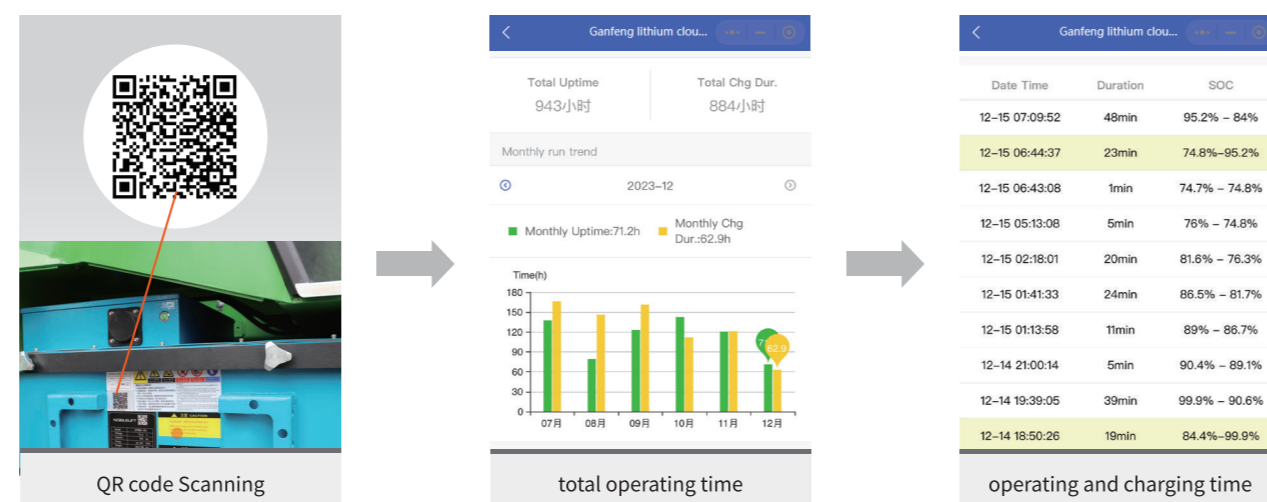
QR code Scanning

Ganfeng lithium clou...

Total Uptime
943小时

Total Chg Dur.
884小时

Monthly run trend

2023-12

Monthly Uptime:71.2h
Monthly Chg Dur.:62.9h

Time(h)
180
150
120
90
60
30
0

07月 08月 09月 10月 11月 12月

62.9

total operating time

Ganfeng lithium clou...

| Date Time | Duration | SOC |
|---|---|---|
| 12-15 07:09:52 | 48min | 95.2% - 84% |
| 12-15 06:44:37 | 23min | 74.8%-95.2% |
| 12-15 06:43:08 | 1min | 74.7% - 74.8% |
| 12-15 05:13:08 | 5min | 76% - 74.8% |
| 12-15 02:18:01 | 20min | 81.6% - 76.3% |
| 12-15 01:41:33 | 24min | 86.5% - 81.7% |
| 12-15 01:13:58 | 11min | 89% - 86.7% |
| 12-14 21:00:14 | 5min | 90.4% - 89.1% |
| 12-14 19:39:05 | 39min | 99.9% - 90.6% |
| 12-14 18:50:26 | 19min | 84.4%-99.9% |

operating and charging time